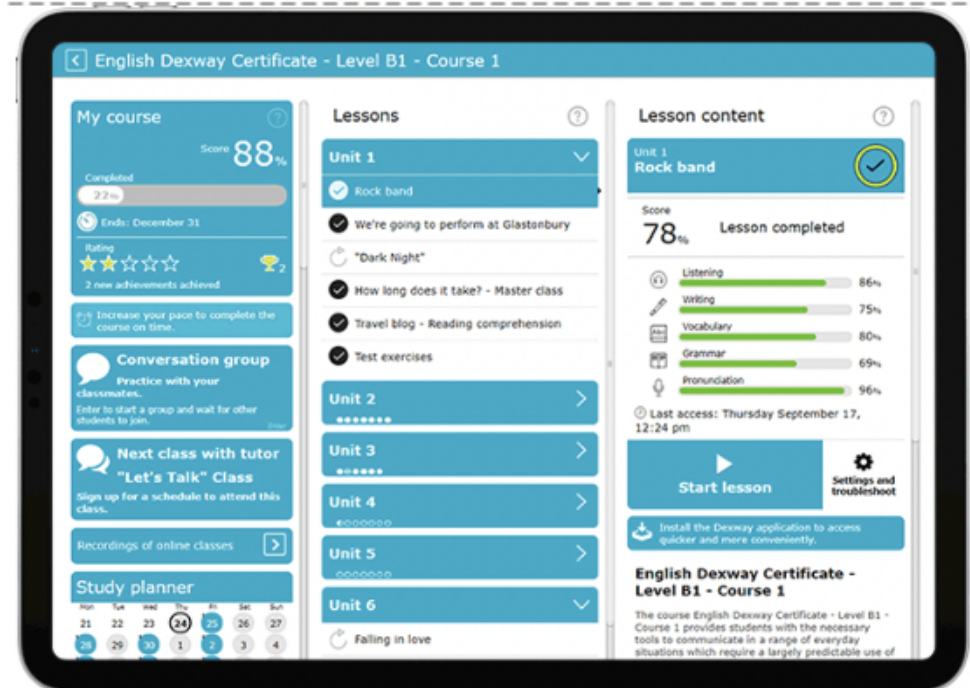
English Dexway Certificate - Level B1 - Course 1

My course
Score 88%
Completed
22%
Ends: December 31
Rating
2
2 new achievements achieved
Increase your pace to complete the course on time.

Conversation group
Practice with your classmates.
Enter to start a group and wait for other students to join.

Next class with tutor
"Let's Talk" Class
Sign up for a schedule to attend this class.

Recordings of online classes

Study planner
| Mon | Tue | Wed | Thu | Fri | Sat | Sun |
|---|---|---|---|---|---|---|
| 21 | 22 | 23 | 24 | 25 | 26 | 27 |
| 28 | 29 | 30 | 1 | 2 | 3 | 4 |

Lessons
Unit 1
Rock band
We're going to perform at Glastonbury
"Dark Night"
How long does it take? - Master class
Travel blog - Reading comprehension
Test exercises
Unit 2
Unit 3
Unit 4
Unit 5
Unit 6
Falling in love

Lesson content
Unit 1
Rock band
Score
78%
Lesson completed
Listening 86%
Writing 75%
Vocabulary 80%
Grammar 69%
Pronunciation 96%
Last access: Thursday September 17, 12:24 pm
Start lesson
Settings and troubleshoot
Install the Dexway application to access quicker and more conveniently.

English Dexway Certificate - Level B1 - Course 1
The course English Dexway Certificate - Level B1 - Course 1 provides students with the necessary tools to communicate in a range of everyday situations which require a largely predictable use of